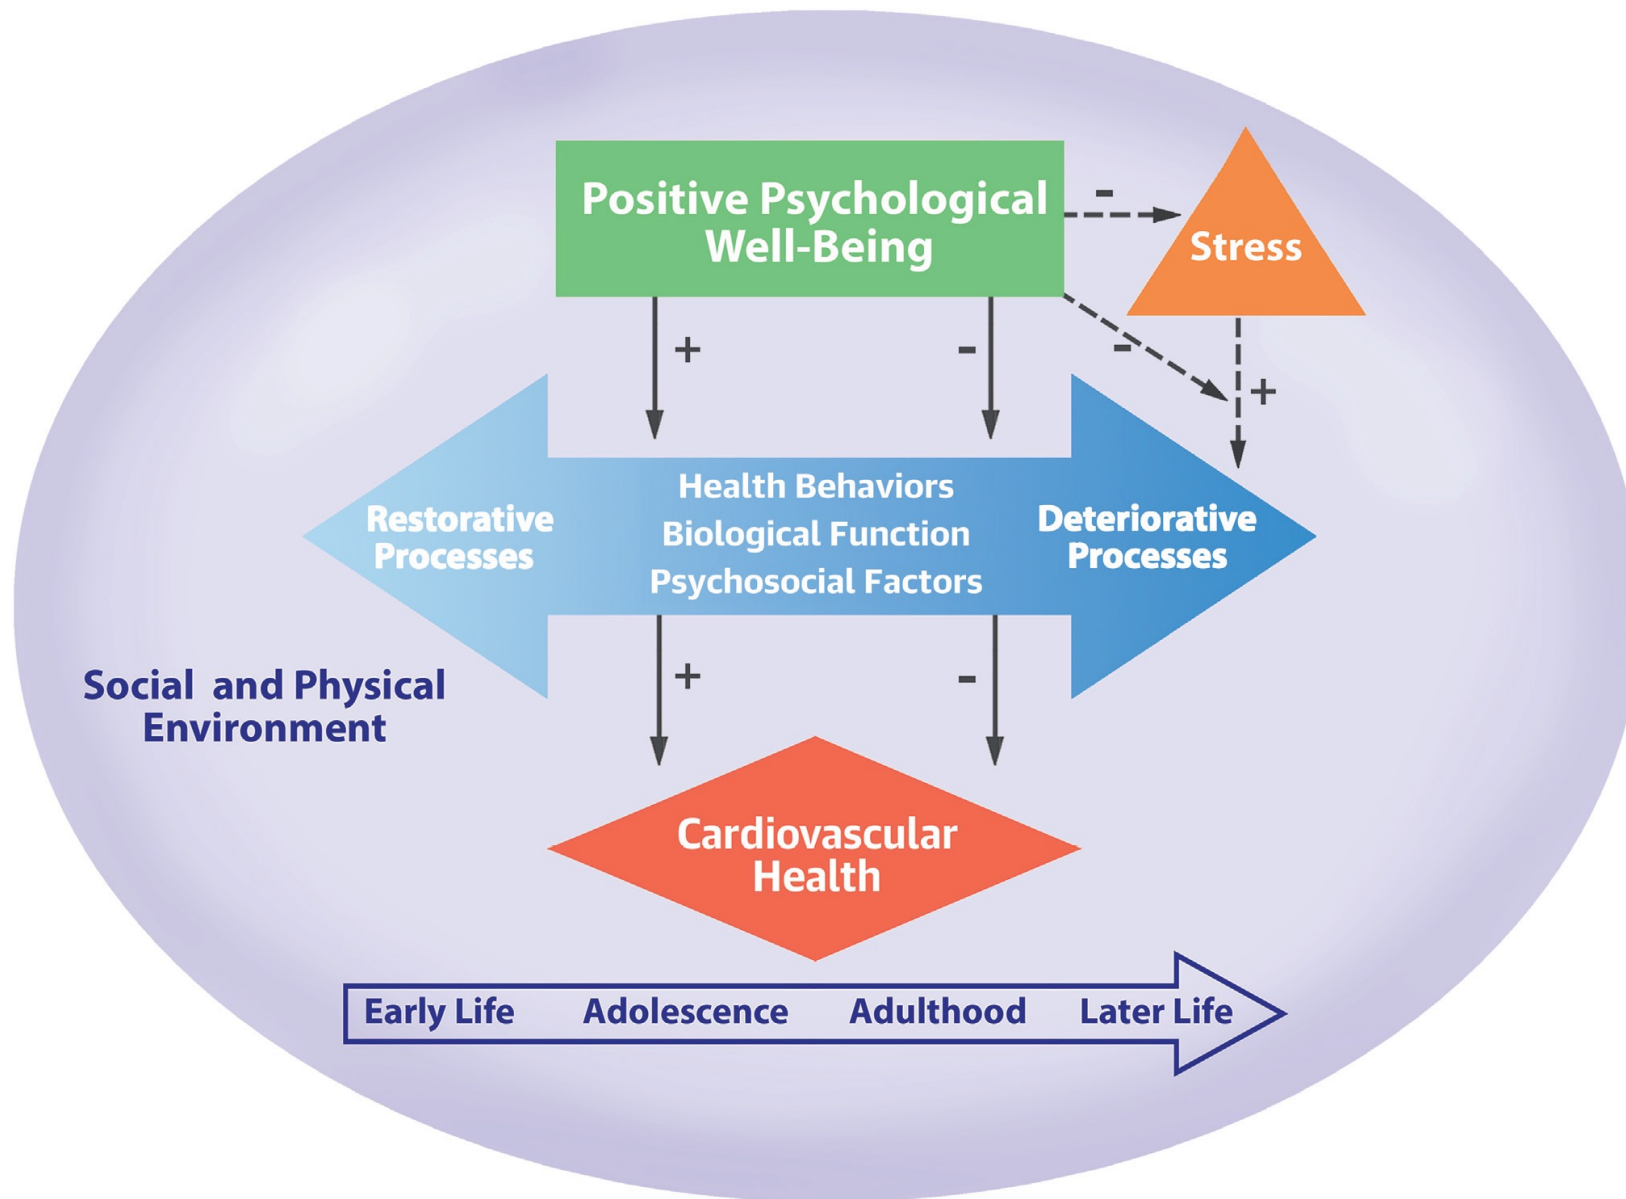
Positive Psychological Well-Being

-

Stress

+

-

-

+

Restorative Processes

Health Behaviors
Biological Function
Psychosocial Factors

Deteriorative Processes

+

-

Social and Physical Environment

Cardiovascular Health

Early Life Adolescence Adulthood Later Life